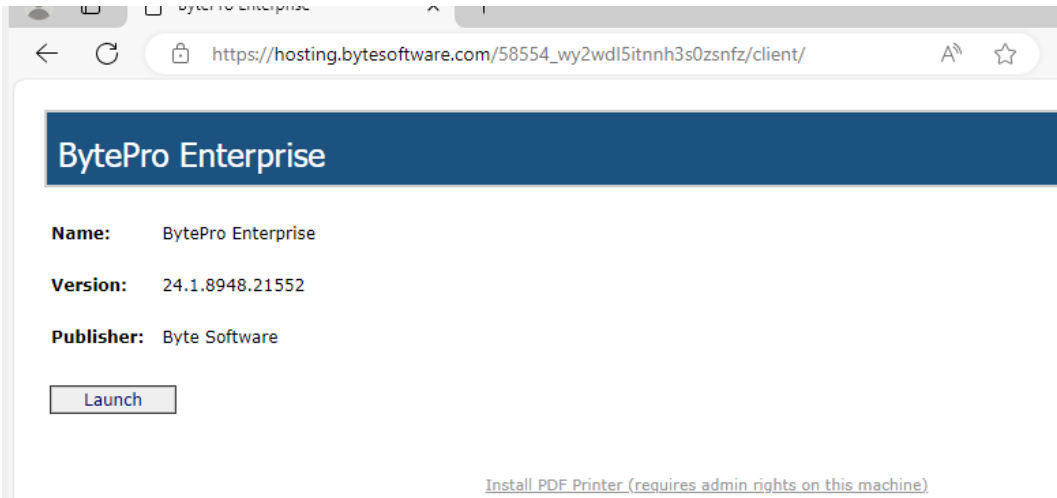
BytePro Enterprise

https://hosting.bytesoftware.com/58554_wy2wdl5itnnh3s0zsnfz/client/

BytePro Enterprise

Name: BytePro Enterprise

Version: 24.1.8948.21552

Publisher: Byte Software

Launch

Install PDF Printer (requires admin rights on this machine)